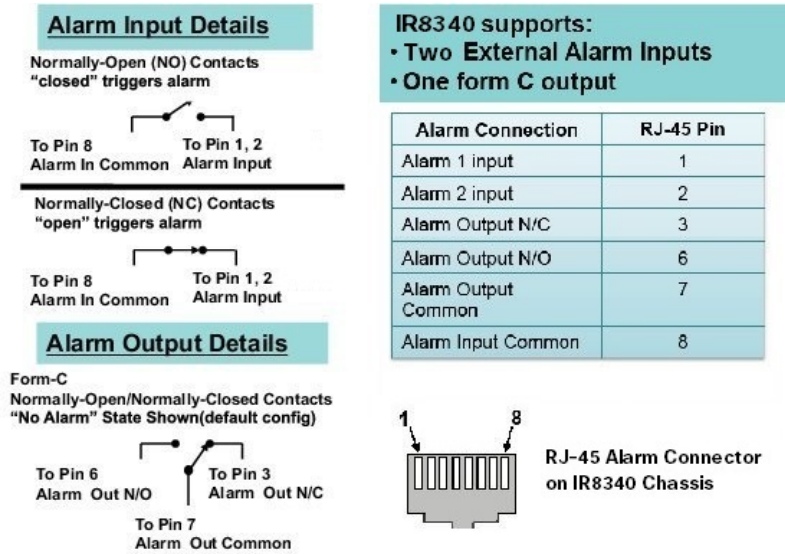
Alarm Input Details

Normally-Open (NO) Contacts
"closed" triggers alarm

To Pin 8
Alarm In Common

To Pin 1, 2
Alarm Input

Normally-Closed (NC) Contacts
"open" triggers alarm

To Pin 8
Alarm In Common

To Pin 1, 2
Alarm Input

Alarm Output Details

Form-C
Normally-Open/Normally-Closed Contacts
"No Alarm" State Shown(default config)

To Pin 6
Alarm Out N/O

To Pin 3
Alarm Out N/C

To Pin 7
Alarm Out Common

IR8340 supports:
• Two External Alarm Inputs
• One form C output

| Alarm Connection | RJ-45 Pin |
|---|---|
| Alarm 1 input | 1 |
| Alarm 2 input | 2 |
| Alarm Output N/C | 3 |
| Alarm Output N/O | 6 |
| Alarm Output Common | 7 |
| Alarm Input Common | 8 |

1
8

RJ-45 Alarm Connector on IR8340 Chassis